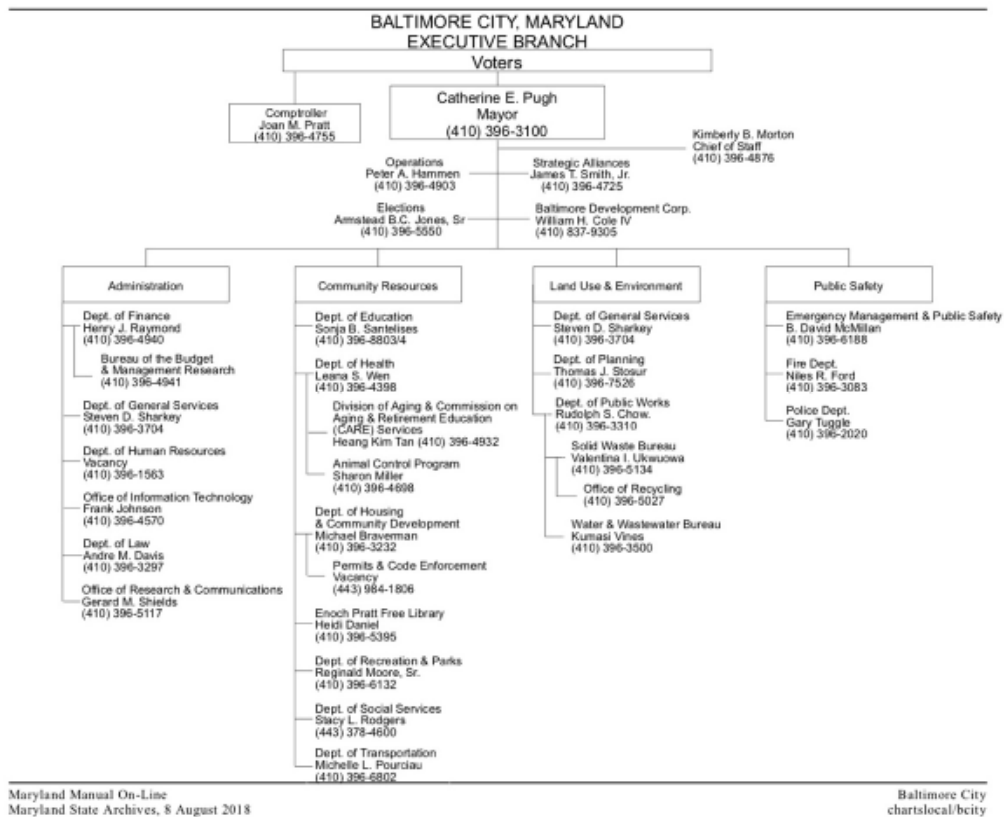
BALTIMORE CITY, MARYLAND
EXECUTIVE BRANCH

Voters

Comptroller
Joan M. Pratt
(410) 396-4755

Catherine E. Pugh
Mayor
(410) 396-3100

Kimberly B. Morton
Chief of Staff
(410) 396-4876

Operations
Peter A. Hammen
(410) 396-4903

Strategic Alliances
James T. Smith, Jr.
(410) 396-4725

Elections
Armstead B.C. Jones, Sr
(410) 396-5550

Baltimore Development Corp.
William H. Cole IV
(410) 837-9305

Administration

Dept. of Finance
Henry J. Raymond
(410) 396-4940

Bureau of the Budget & Management Research
(410) 396-4941

Dept. of General Services
Steven D. Sharkey
(410) 396-3704

Dept. of Human Resources
Vacancy
(410) 396-1563

Office of Information Technology
Frank Johnson
(410) 396-4570

Dept. of Law
Andre M. Davis
(410) 396-3297

Office of Research & Communications
Gerard M. Shields
(410) 396-5117

Community Resources

Dept. of Education
Sonja B. Santelises
(410) 396-8803/4

Dept. of Health
Leana S. Wen
(410) 396-4398

Division of Aging & Commission on Aging & Retirement Education (CARE) Services
Heang Kim Tan (410) 396-4932

Animal Control Program
Sharon Miller
(410) 396-4698

Dept. of Housing & Community Development
Michael Braverman
(410) 396-3232

Permits & Code Enforcement
Vacancy
(443) 984-1806

Enoch Pratt Free Library
Heidi Daniel
(410) 396-5395

Dept. of Recreation & Parks
Reginald Moore, Sr.
(410) 396-6132

Dept. of Social Services
Stacy L. Rodgers
(443) 378-4600

Dept. of Transportation
Michelle L. Pourciau
(410) 396-6802

Land Use & Environment

Dept. of General Services
Steven D. Sharkey
(410) 396-3704

Dept. of Planning
Thomas J. Stosur
(410) 396-7526

Dept. of Public Works
Rudolph S. Chow.
(410) 396-3310

Solid Waste Bureau
Valentina I. Ukwuowa
(410) 396-5134

Office of Recycling
(410) 396-5027

Water & Wastewater Bureau
Kumasi Vines
(410) 396-3500

Public Safety

Emergency Management & Public Safety
B. David McMillan
(410) 396-6188

Fire Dept.
Niles R. Ford
(410) 396-3083

Police Dept.
Gary Tuggle
(410) 396-2020

Maryland Manual On-Line
Maryland State Archives, 8 August 2018

Baltimore City
chartslocal/bcity